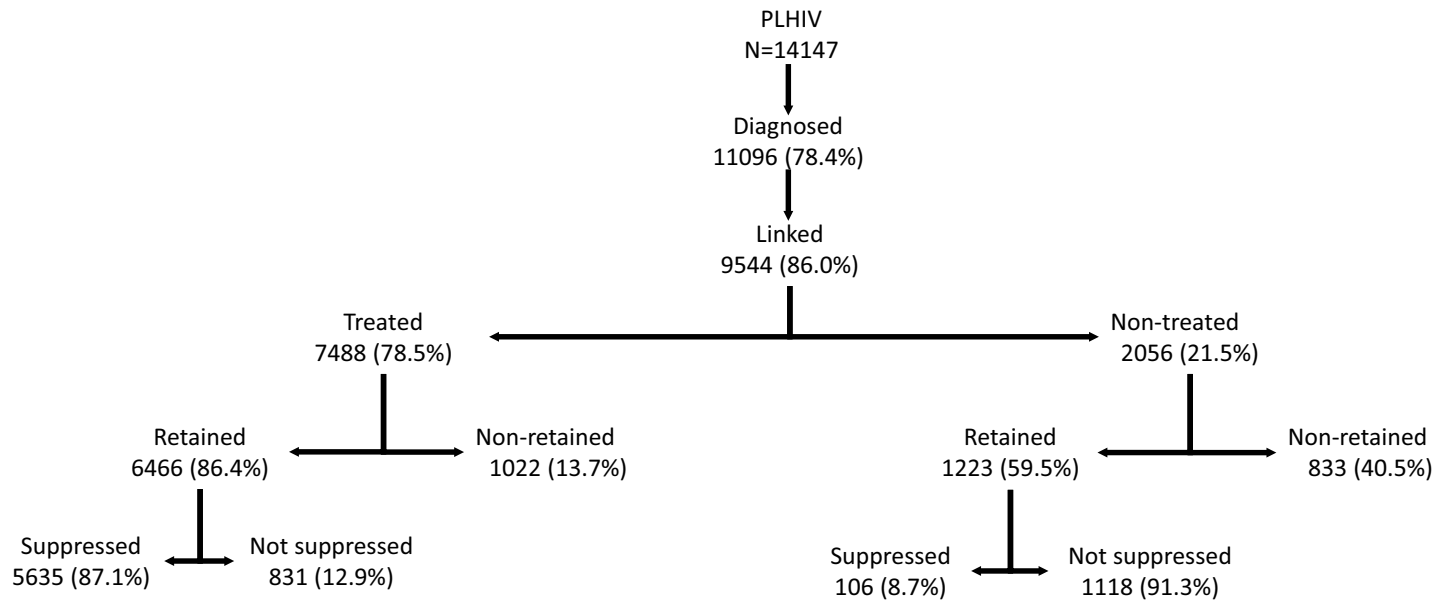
PLHIV
N=14147

Diagnosed
11096 (78.4%)

Linked
9544 (86.0%)

Treated
7488 (78.5%)

Non-treated
2056 (21.5%)

Retained
6466 (86.4%)

Non-retained
1022 (13.7%)

Retained
1223 (59.5%)

Non-retained
833 (40.5%)

Suppressed
5635 (87.1%)

Not suppressed
831 (12.9%)

Suppressed
106 (8.7%)

Not suppressed
1118 (91.3%)